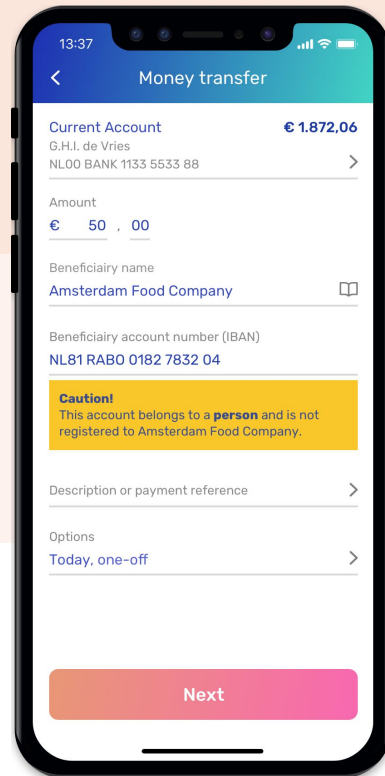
13:37

<

Money transfer

Current Account
G.H.I. de Vries
NL00 BANK 1133 5533 88

€ 1.872,06

>

Amount
€ 50 , 00

Beneficiairy name
Amsterdam Food Company

Beneficiairy account number (IBAN)
NL81 RABO 0182 7832 04

**Caution!**
This account belongs to a **person** and is not registered to Amsterdam Food Company.

Description or payment reference

>

Options
Today, one-off

>

Next